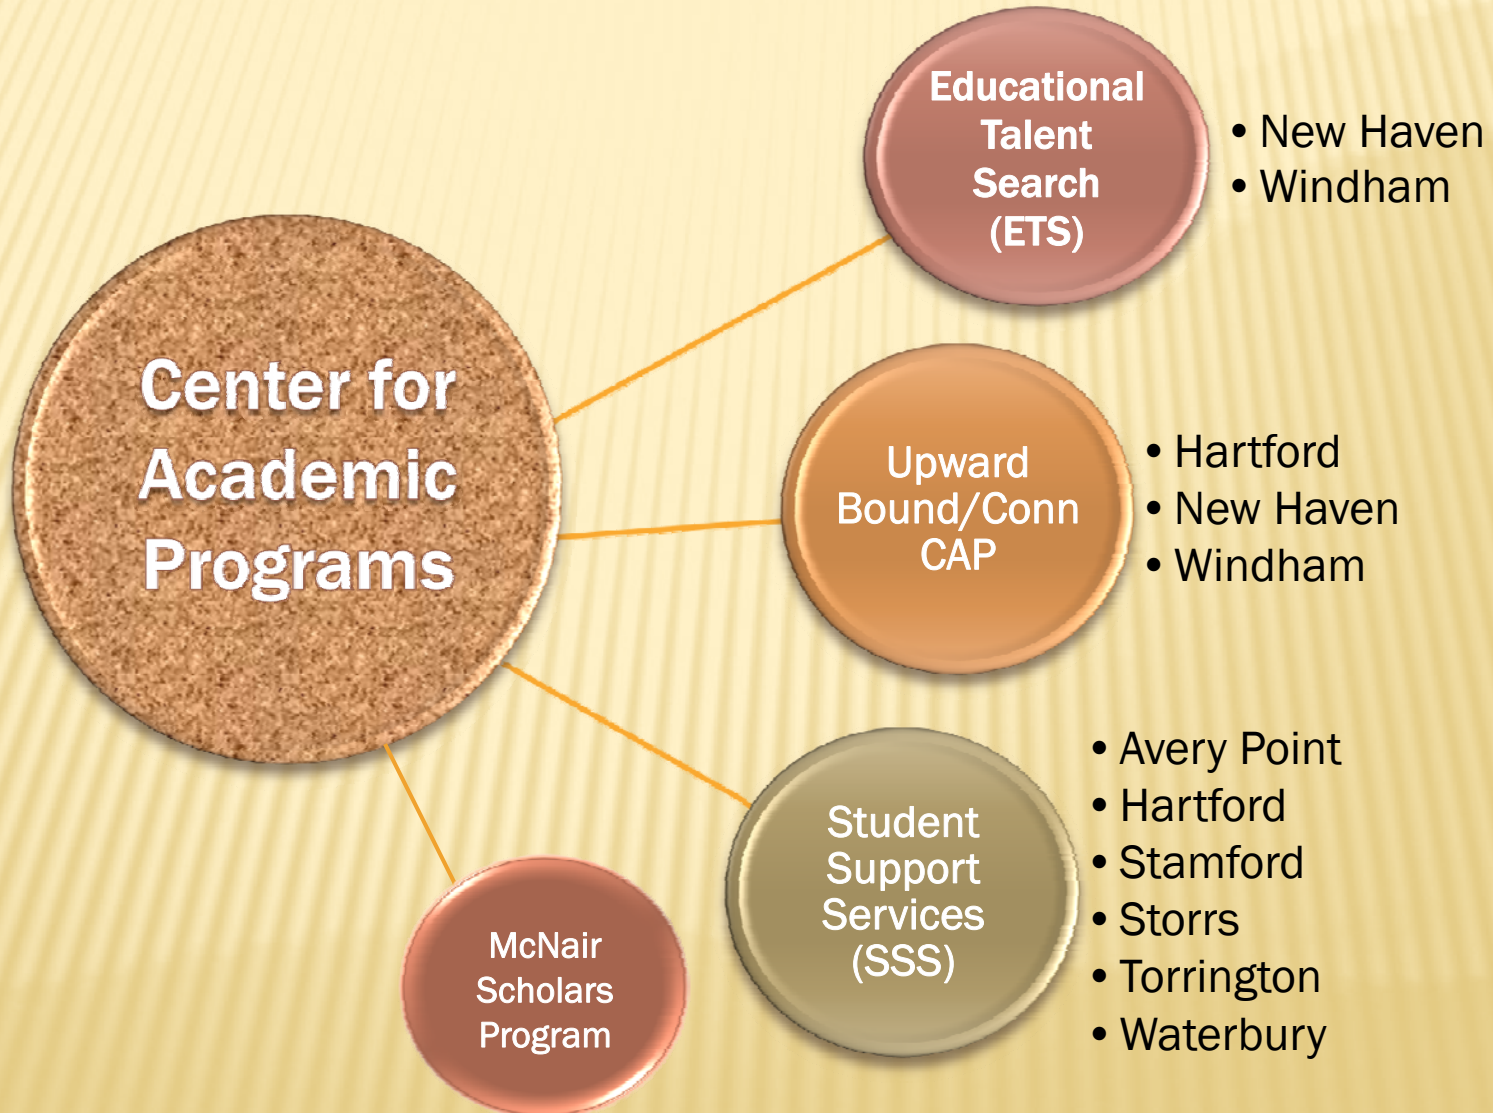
Center for Academic Programs

Educational Talent Search (ETS)

• New Haven
• Windham

Upward Bound/Conn CAP

• Hartford
• New Haven
• Windham

Student Support Services (SSS)

• Avery Point
• Hartford
• Stamford
• Storrs
• Torrington
• Waterbury

McNair Scholars Program